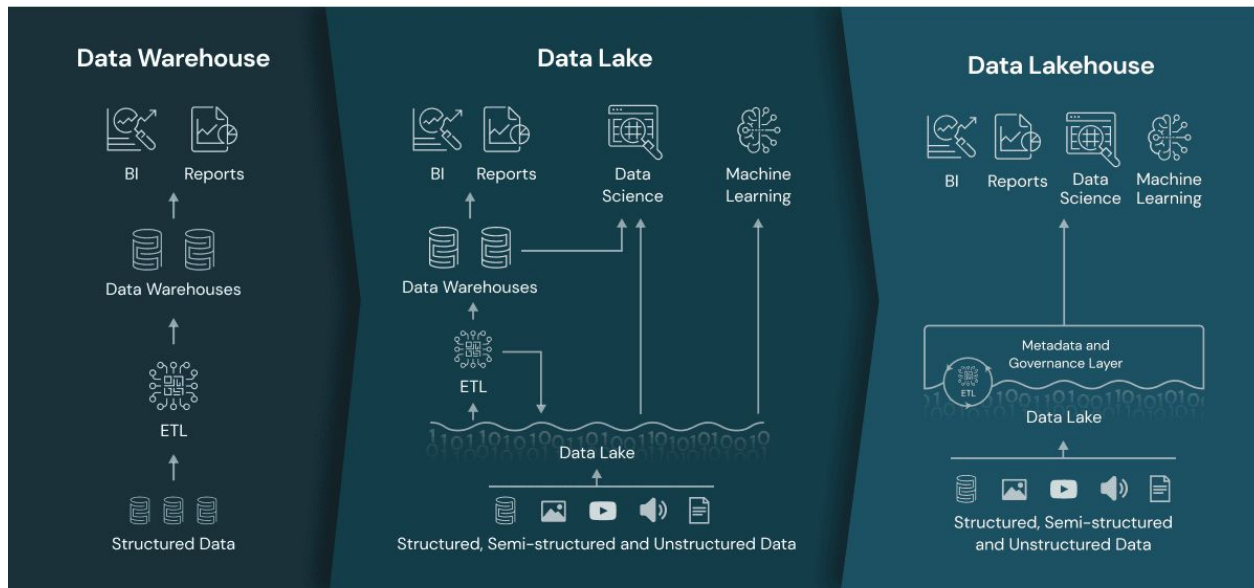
Data Warehouse

BI

Reports

Data Warehouses

ETL

Structured Data

Data Lake

BI

Reports

Data Science

Machine Learning

Data Warehouses

ETL

Data Lake

Structured, Semi-structured and Unstructured Data

Data Lakehouse

BI

Reports

Data Science

Machine Learning

Metadata and Governance Layer

ETL

Data Lake

Structured, Semi-structured and Unstructured Data